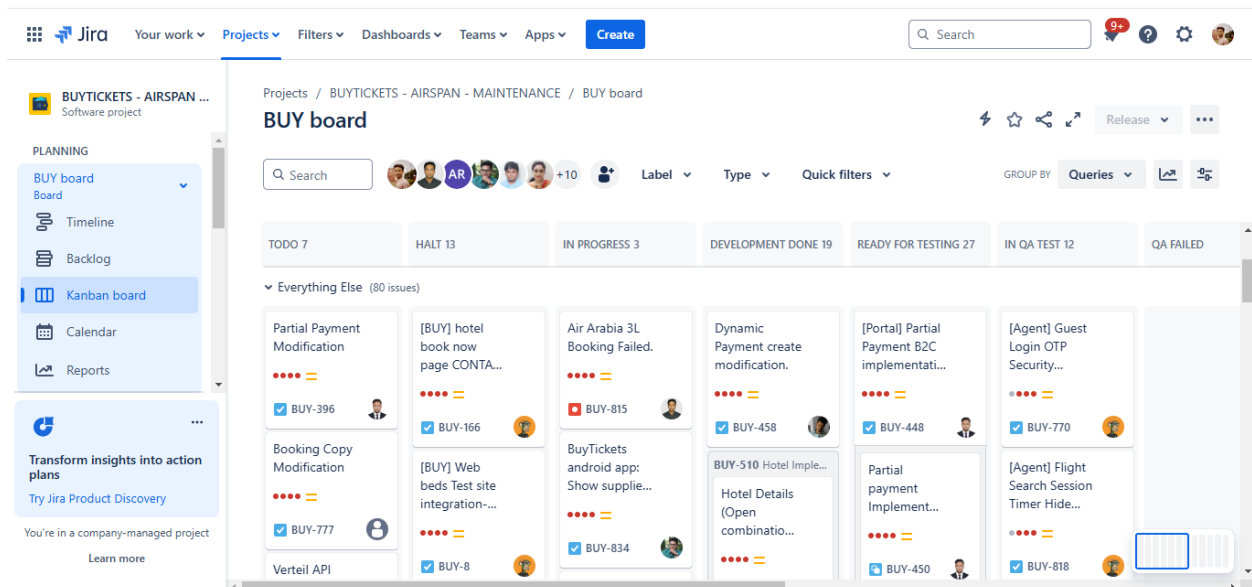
Jira Your work Projects Filters Dashboards Teams Apps Create

Search

9+

BUYTICKETS - AIRSPAN ...
Software project

PLANNING

BUY board
Board

Timeline

Backlog

Kanban board

Calendar

Reports

Transform insights into action plans
Try Jira Product Discovery

You're in a company-managed project

Learn more

Projects / BUYTICKETS - AIRSPAN - MAINTENANCE / BUY board

BUY board

Release

Search

AR

+10

Label Type Quick filters

GROUP BY Queries

| TODO 7 | HALT 13 | IN PROGRESS 3 | DEVELOPMENT DONE 19 | READY FOR TESTING 27 | IN QA TEST 12 | QA FAILED |
|---|---|---|---|---|---|---|

Everything Else (80 issues)

Partial Payment Modification
BUY-396

Booking Copy Modification
BUY-777

Verteil API

[BUY] hotel book now page CONTA...
BUY-166

[BUY] Web beds Test site integration-...
BUY-8

Air Arabia 3L Booking Failed.
BUY-815

BuyTickets android app: Show supplie...
BUY-834

Dynamic Payment create modification.
BUY-458

BUY-510 Hotel Imple...

Hotel Details (Open combinatio...

[Portal] Partial Payment B2C implementati...
BUY-448

Partial payment Implement...
BUY-450

[Agent] Guest Login OTP Security...
BUY-770

[Agent] Flight Search Session Timer Hide...
BUY-818